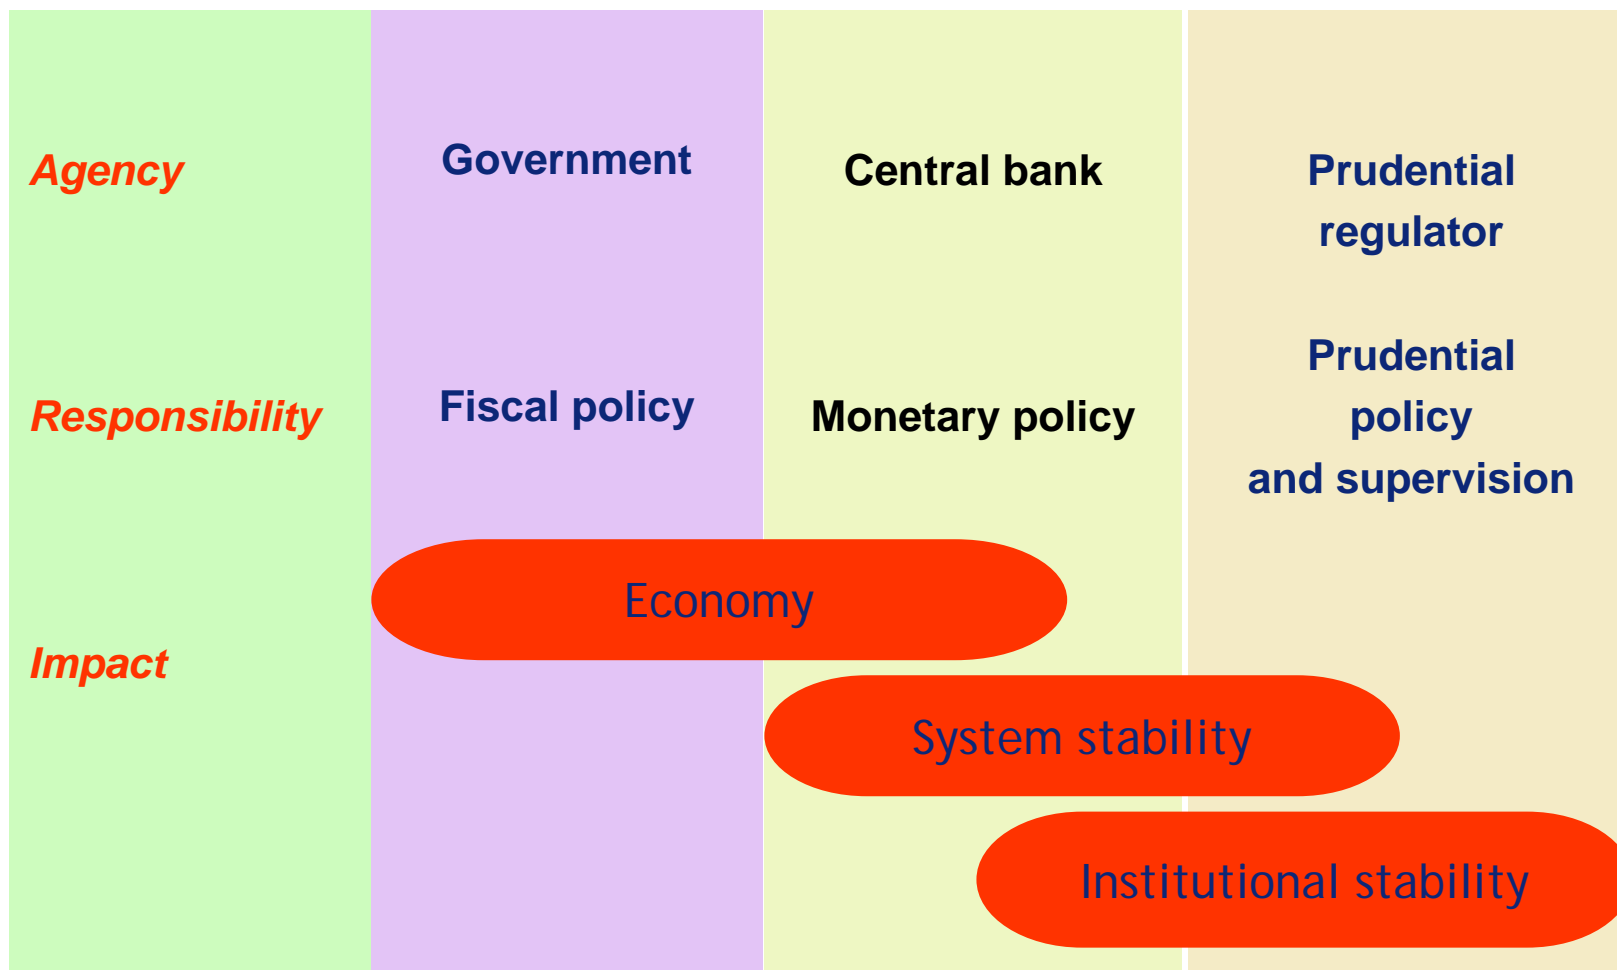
| | | | |
|---|---|---|---|
| Agency | Government | Central bank | Prudential regulator |
| Responsibility | Fiscal policy | Monetary policy | Prudential policy and supervision |
| Impact | | | |

Economy

System stability

Institutional stability